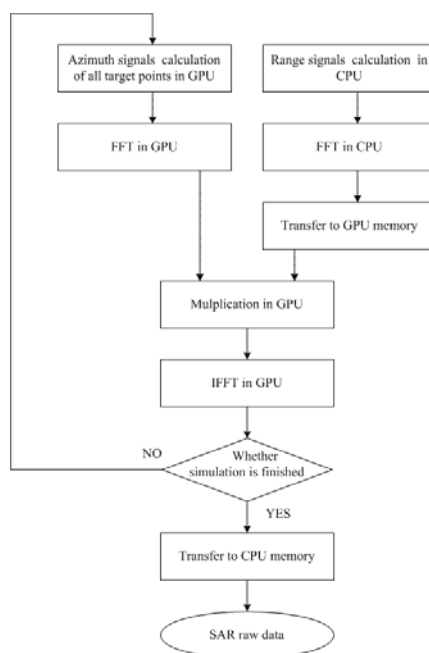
Azimuth signals calculation of all target points in GPU

Range signals calculation in CPU

FFT in GPU

FFT in CPU

Transfer to GPU memory

Mulplication in GPU

IFFT in GPU

NO

Whether simulation is finished

YES

Transfer to CPU memory

SAR raw data